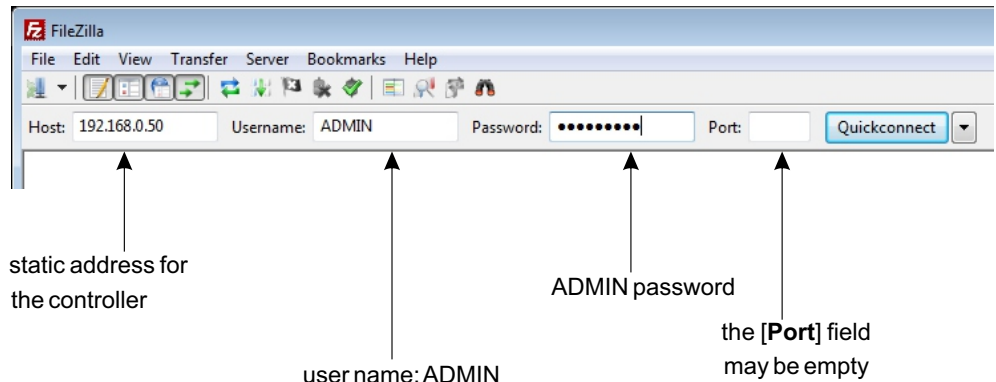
FileZilla
File Edit View Transfer Server Bookmarks Help
Host: 192.168.0.50 Username: ADMIN Password: ••••••••• Port: Quickconnect

static address for the controller

ADMIN password

the [**Port**] field may be empty

user name: ADMIN